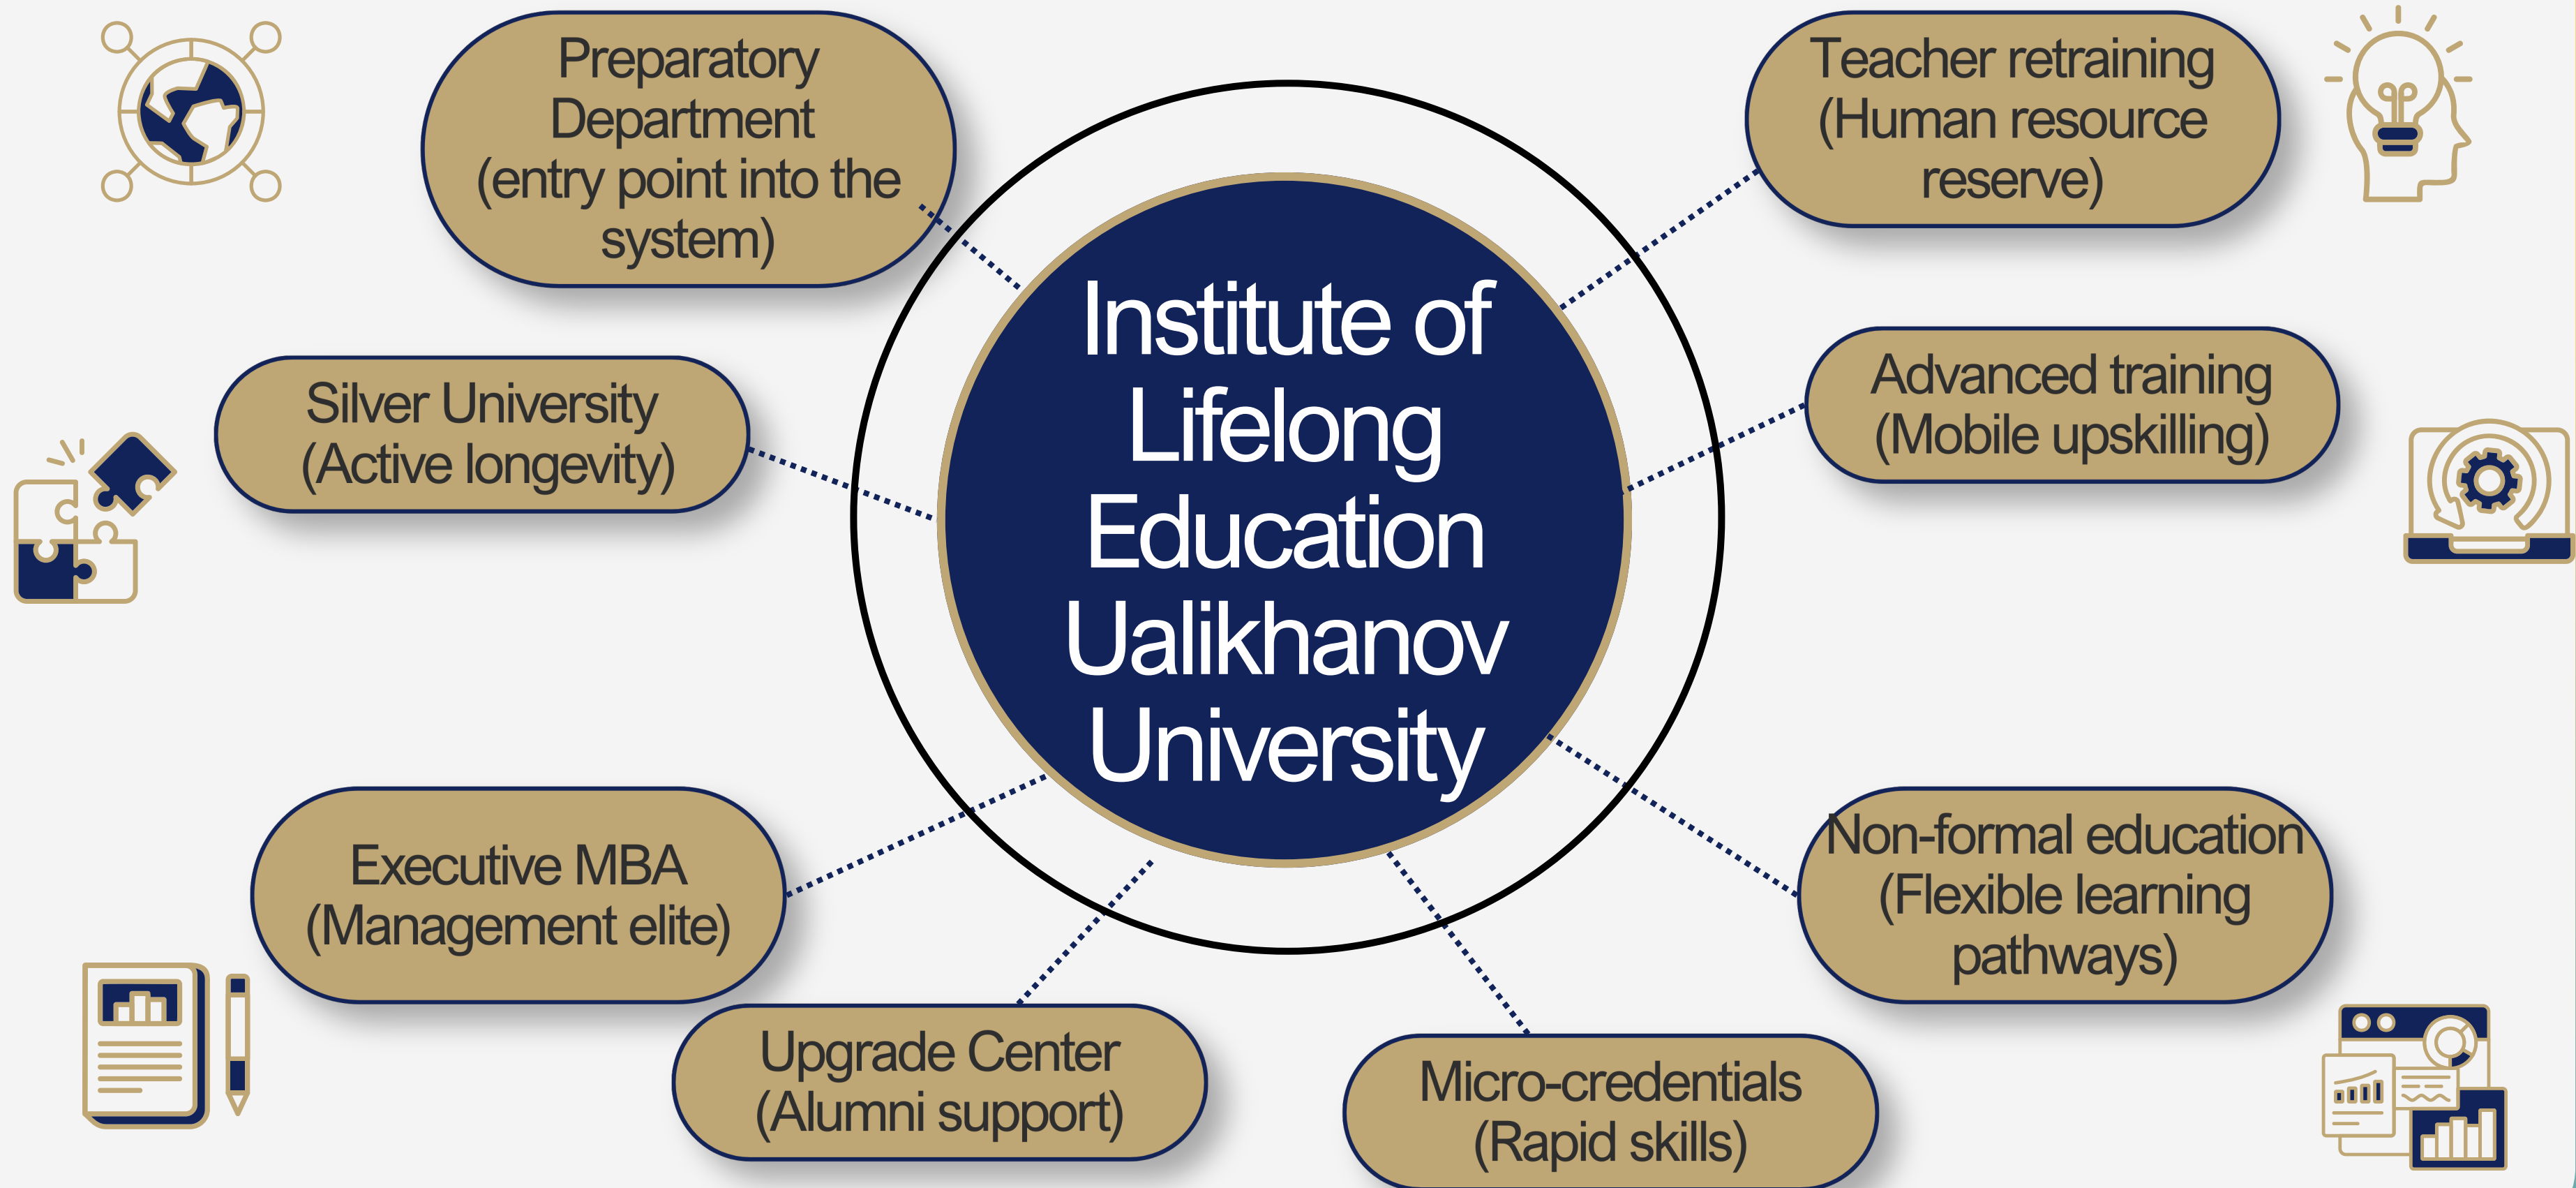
Institute of Lifelong Education Ualikhanov University

Preparatory Department (entry point into the system)

Teacher retraining (Human resource reserve)

Silver University (Active longevity)

Advanced training (Mobile upskilling)

Executive MBA (Management elite)

Non-formal education (Flexible learning pathways)

Upgrade Center (Alumni support)

Micro-credentials (Rapid skills)